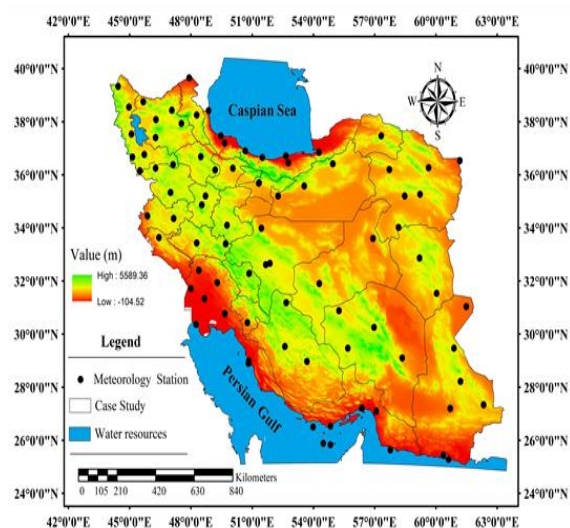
42°0'0"E 45°0'0"E 48°0'0"E 51°0'0"E 54°0'0"E 57°0'0"E 60°0'0"E 63°0'0"E

40°0'0"N 38°0'0"N 36°0'0"N 34°0'0"N 32°0'0"N 30°0'0"N 28°0'0"N 26°0'0"N 24°0'0"N

40°0'0"N 38°0'0"N 36°0'0"N 34°0'0"N 32°0'0"N 30°0'0"N 28°0'0"N 26°0'0"N 24°0'0"N

Caspian Sea

N
W E
S

Value (m)
High : 5589.36
Low : -104.52

Legend
Meteorology Station
Case Study
Water resources

Persian Gulf

Kilometers
0 105 210 420 630 840

42°0'0"E 45°0'0"E 48°0'0"E 51°0'0"E 54°0'0"E 57°0'0"E 60°0'0"E 63°0'0"E